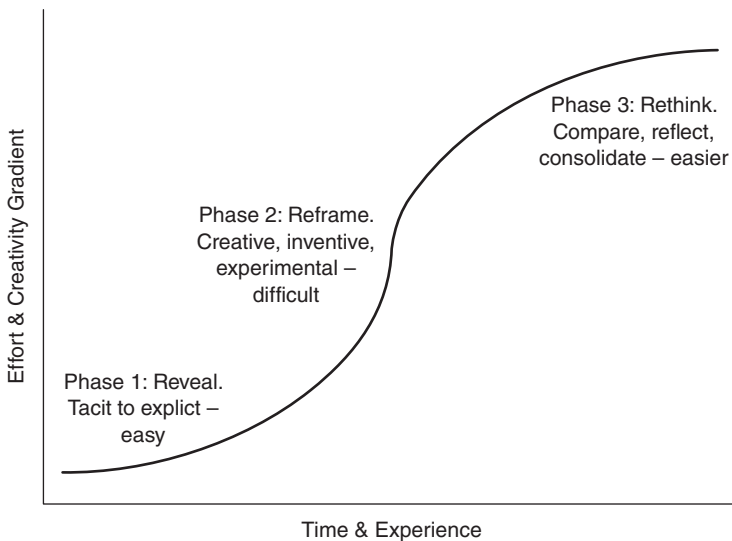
Effort & Creativity Gradient

Phase 3: Rethink. Compare, reflect, consolidate – easier

Phase 2: Reframe. Creative, inventive, experimental – difficult

Phase 1: Reveal. Tacit to explict – easy

Time & Experience